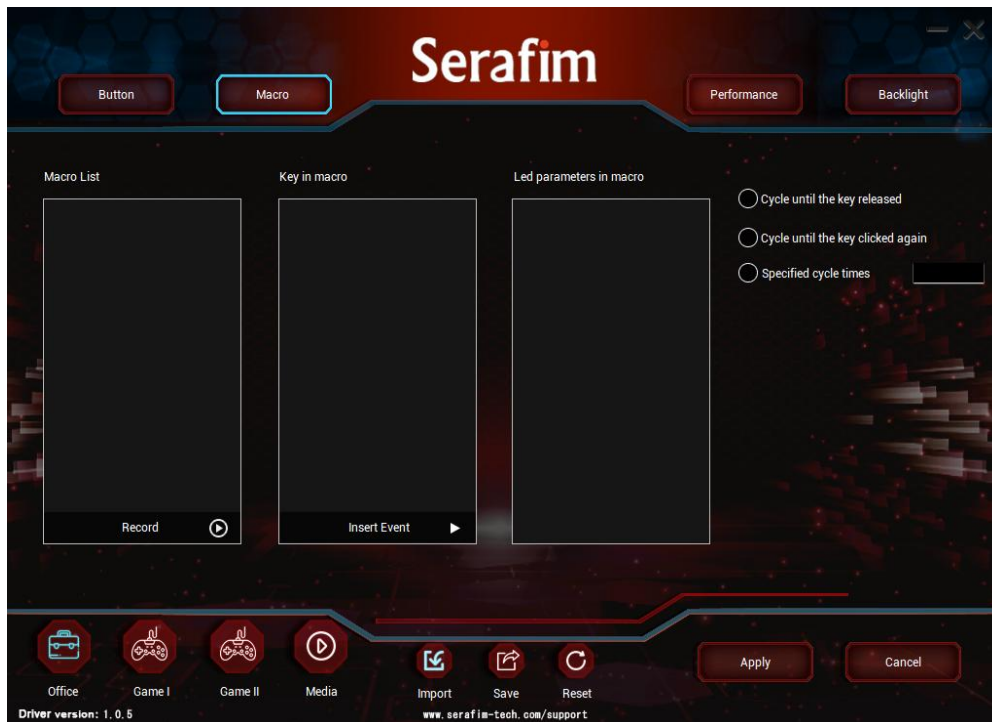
Serafim

Button

Macro

Performance

Backlight

Macro List

Key in macro

Led parameters in macro

Cycle until the key released

Cycle until the key clicked again

Specified cycle times

Record

Insert Event

Office

Game I

Game II

Media

Import

Save

Reset

Apply

Cancel

Driver version: 1.0.5

www.serafim-tech.com/support